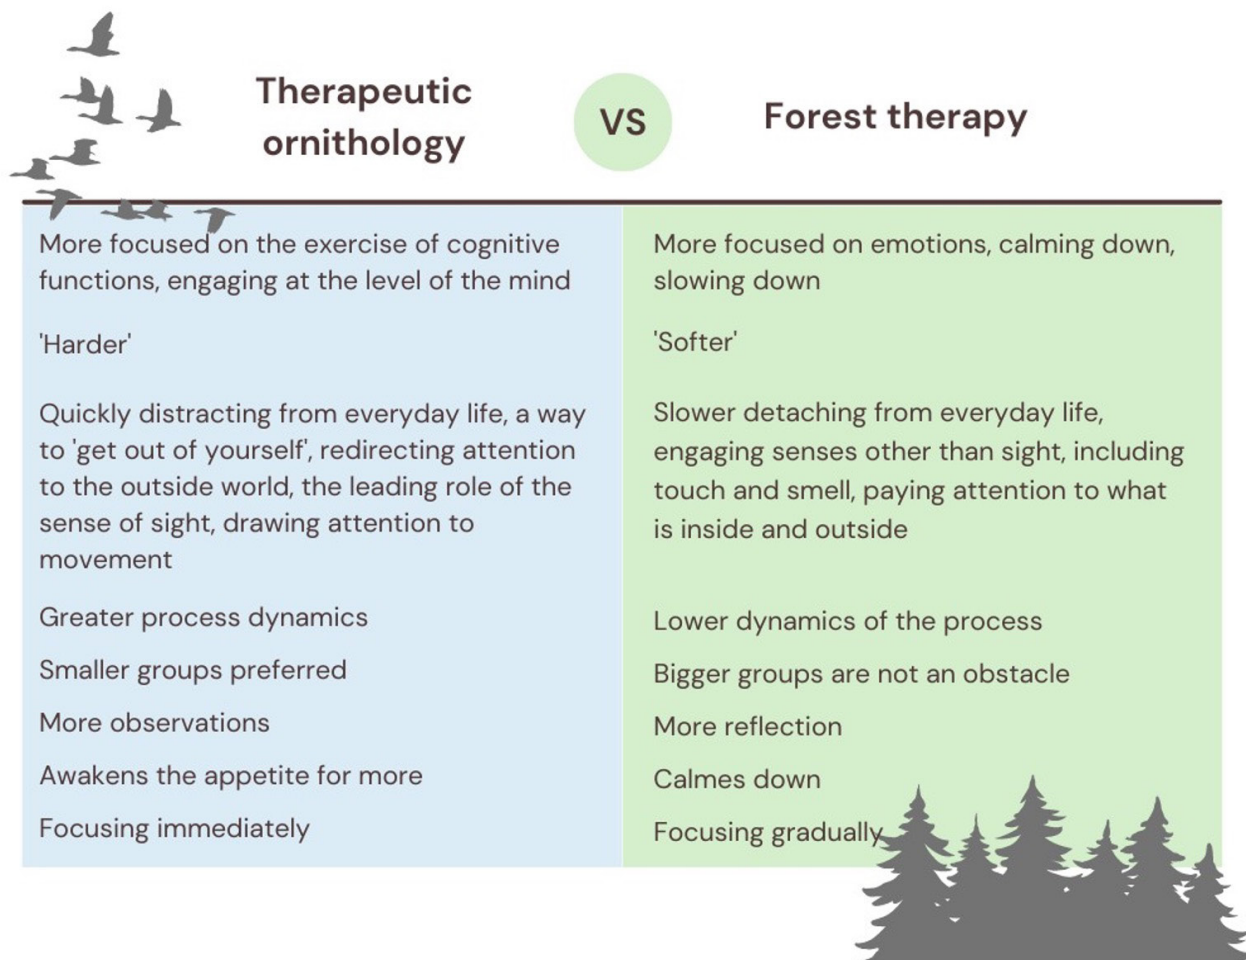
| Therapeutic ornithology | VS | Forest therapy |
|---|---|---|
| More focused on the exercise of cognitive functions, engaging at the level of the mind | | More focused on emotions, calming down, slowing down |
| 'Harder' | | 'Softer' |
| Quickly distracting from everyday life, a way to 'get out of yourself', redirecting attention to the outside world, the leading role of the sense of sight, drawing attention to movement | | Slower detaching from everyday life, engaging senses other than sight, including touch and smell, paying attention to what is inside and outside |
| Greater process dynamics | | Lower dynamics of the process |
| Smaller groups preferred | | Bigger groups are not an obstacle |
| More observations | | More reflection |
| Awakens the appetite for more | | Calmes down |
| Focusing immediately | | Focusing gradually |